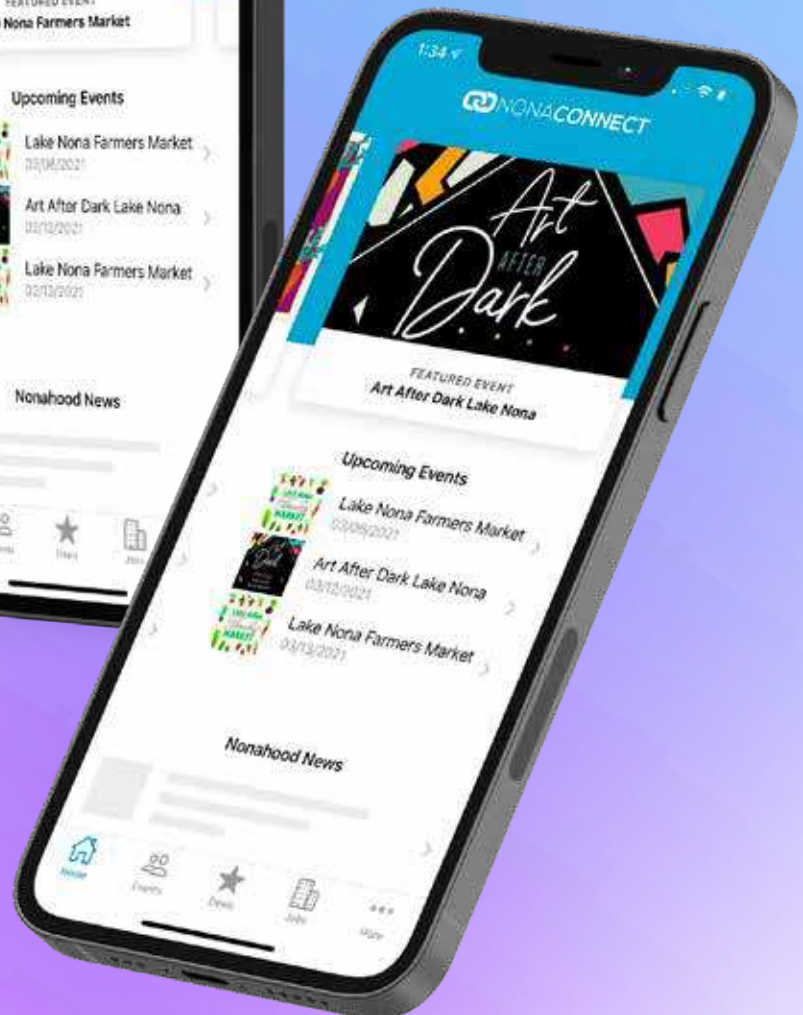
FEATURED EVENT
Nona Farmers Market

Upcoming Events
Lake Nona Farmers Market
03/06/2021
Art After Dark Lake Nona
03/12/2021
Lake Nona Farmers Market
03/13/2021

Nonahood News

Events
Deals
Jobs

1:34

NONACONNECT

Art AFTER Dark

FEATURED EVENT
Art After Dark Lake Nona

Upcoming Events
Lake Nona Farmers Market
03/06/2021
Art After Dark Lake Nona
03/12/2021
Lake Nona Farmers Market
03/13/2021

Nonahood News

Home
Events
Deals
Jobs
More